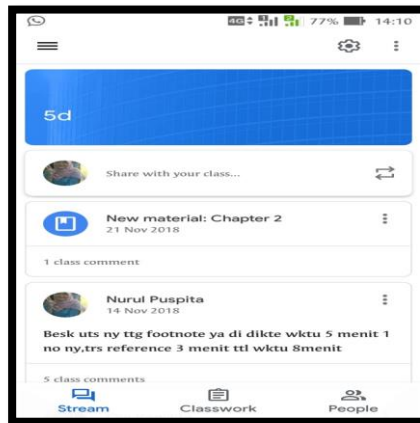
4G 77% 14:10

5d

Share with your class...

New material: Chapter 2
21 Nov 2018

1 class comment

Nurul Puspita
14 Nov 2018

Besk uts ny ttg footnote ya di dikte wktu 5 menit 1 no ny,trs reference 3 menit ttl wktu 8menit

5 class comments

Stream
Classwork
People